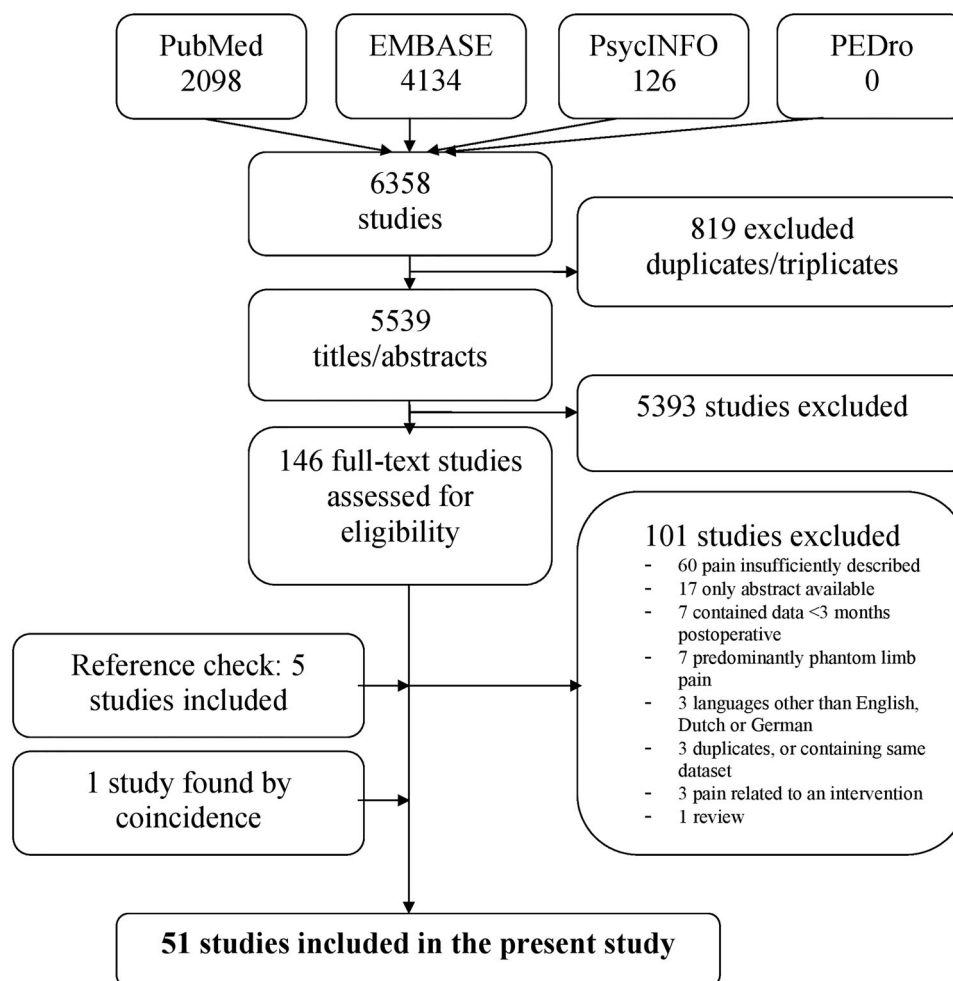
PubMed
2098

EMBASE
4134

PsycINFO
126

PEDro
0

6358
studies

819 excluded
duplicates/triplicates

5539
titles/abstracts

5393 studies excluded

146 full-text studies
assessed for
eligibility

101 studies excluded
- 60 pain insufficiently described
- 17 only abstract available
- 7 contained data <3 months postoperative
- 7 predominantly phantom limb pain
- 3 languages other than English, Dutch or German
- 3 duplicates, or containing same dataset
- 3 pain related to an intervention
- 1 review

Reference check: 5
studies included

1 study found by
coincidence

**51 studies included in the present study**